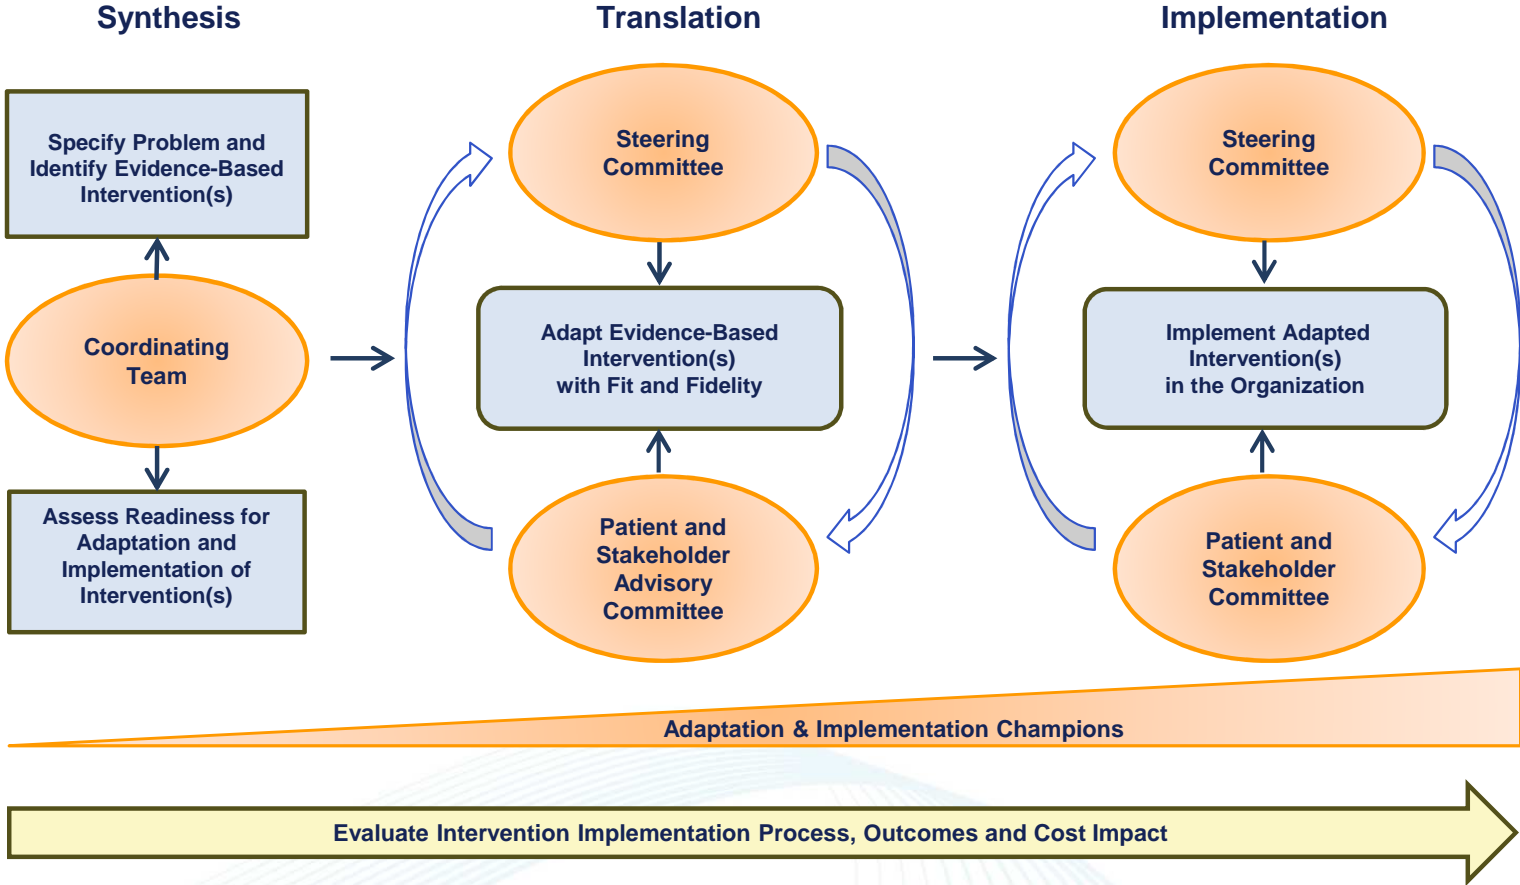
Synthesis

Translation

Implementation

Specify Problem and Identify Evidence-Based Intervention(s)

Coordinating Team

Assess Readiness for Adaptation and Implementation of Intervention(s)

Steering Committee

Adapt Evidence-Based Intervention(s) with Fit and Fidelity

Patient and Stakeholder Advisory Committee

Steering Committee

Implement Adapted Intervention(s) in the Organization

Patient and Stakeholder Committee

Adaptation & Implementation Champions

Evaluate Intervention Implementation Process, Outcomes and Cost Impact